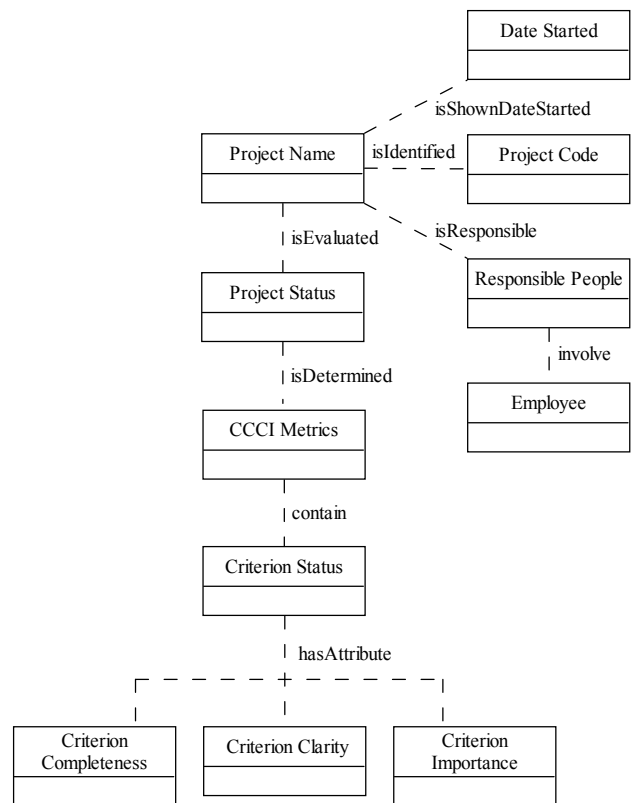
Date Started

isShownDateStarted

Project Name

isIdentified

Project Code

isResponsible

isEvaluated

Responsible People

Project Status

involve

isDetermined

Employee

CCCI Metrics

contain

Criterion Status

hasAttribute

Criterion Completeness

Criterion Clarity

Criterion Importance